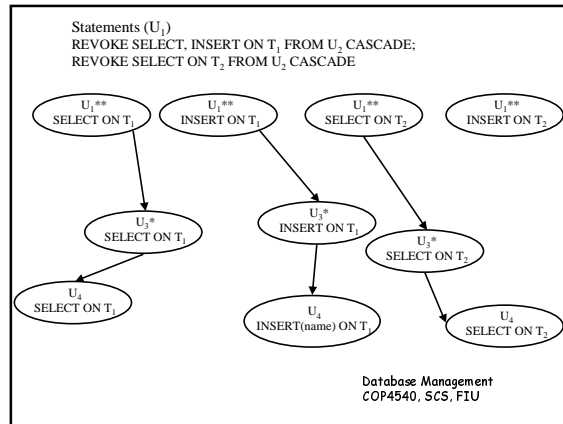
Statements ($U_1$)
REVOKE SELECT, INSERT ON $T_1$ FROM $U_2$ CASCADE;
REVOKE SELECT ON $T_2$ FROM $U_2$ CASCADE

$U_1$** SELECT ON $T_1$

$U_1$** INSERT ON $T_1$

$U_1$** SELECT ON $T_2$

$U_1$** INSERT ON $T_2$

$U_3$* SELECT ON $T_1$

$U_3$* INSERT ON $T_1$

$U_3$* SELECT ON $T_2$

$U_4$ SELECT ON $T_1$

$U_4$ INSERT(name) ON $T_1$

$U_4$ SELECT ON $T_2$

Database Management
COP4540, SCS, FIU